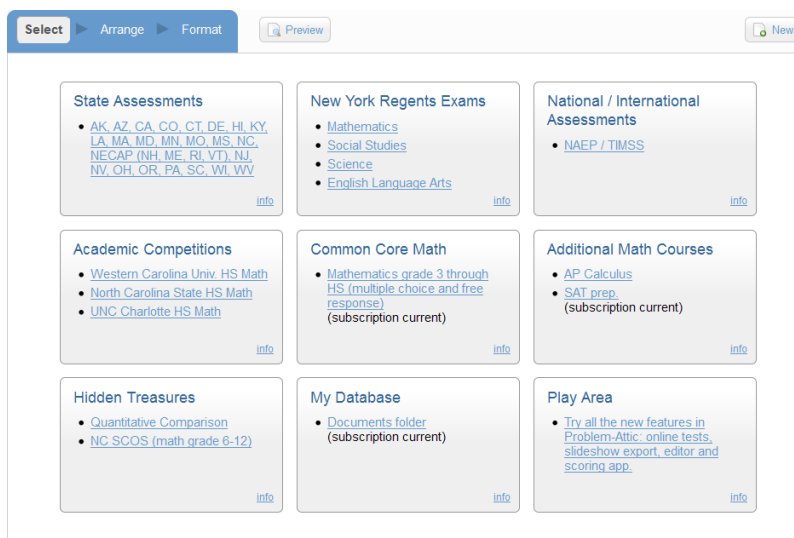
Select ▶ Arrange ▶ Format

Preview

New

State Assessments

- AK, AZ, CA, CO, CT, DE, HI, KY, LA, MA, MD, MN, MO, MS, NC, NECAP (NH, ME, RI, VT), NJ, NV, OH, OR, PA, SC, WI, WV

info

New York Regents Exams

- Mathematics
- Social Studies
- Science
- English Language Arts

info

National / International Assessments

- NAEP / TIMSS

info

Academic Competitions

- Western Carolina Univ. HS Math
- North Carolina State HS Math
- UNC Charlotte HS Math

info

Common Core Math

- Mathematics grade 3 through HS (multiple choice and free response) (subscription current)

info

Additional Math Courses

- AP Calculus
- SAT prep. (subscription current)

info

Hidden Treasures

- Quantitative Comparison
- NC SCOS (math grade 6-12)

info

My Database

- Documents folder (subscription current)

info

Play Area

- Try all the new features in Problem-Attic: online tests, slideshow export, editor and scoring app.

info